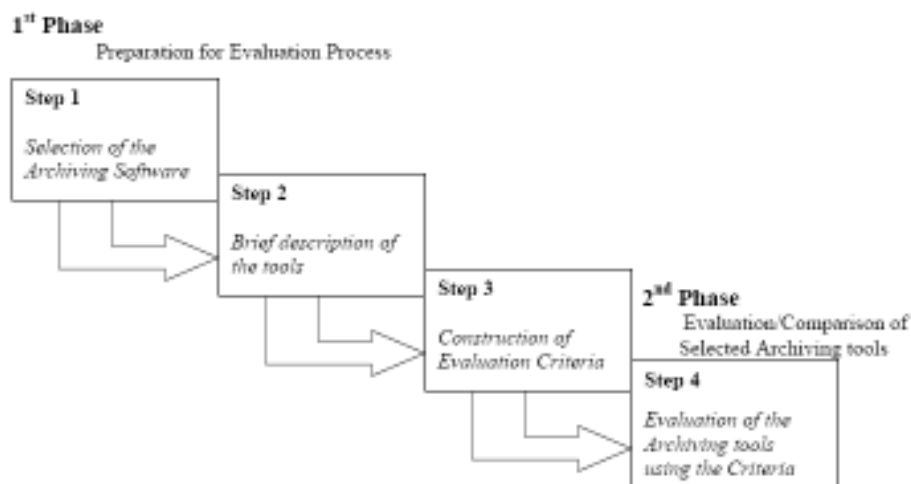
1$^{st}$ Phase

Preparation for Evaluation Process

Step 1

*Selection of the Archiving Software*

Step 2

*Brief description of the tools*

Step 3

*Construction of Evaluation Criteria*

2$^{nd}$ Phase

Evaluation/Comparison of Selected Archiving tools

Step 4

*Evaluation of the Archiving tools using the Criteria*